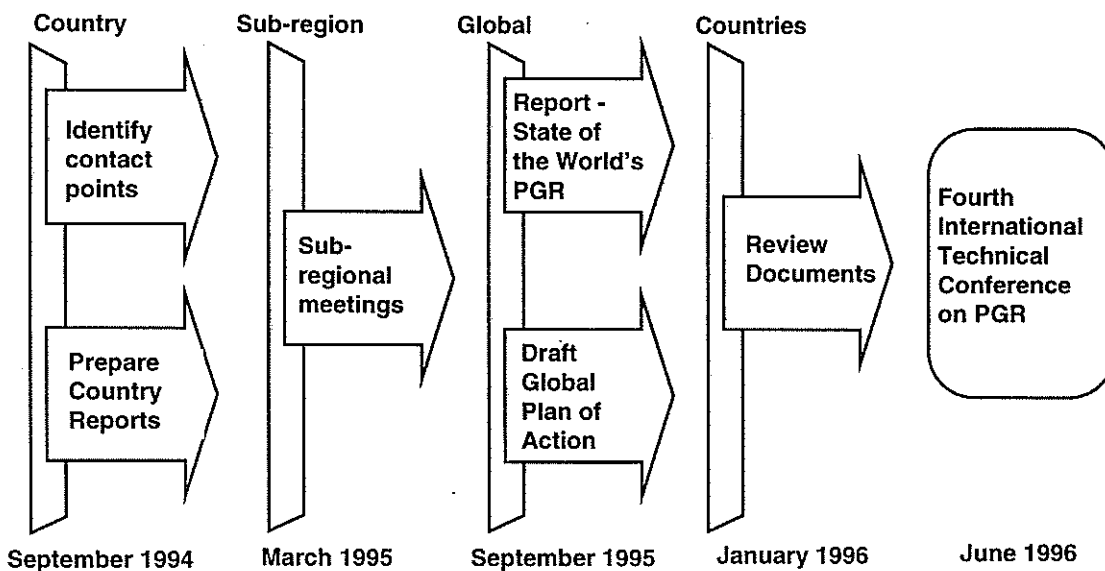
Country

Identify contact points

Prepare Country Reports

September 1994

Sub-region

Sub-regional meetings

March 1995

Global

Report - State of the World's PGR

Draft Global Plan of Action

September 1995

Countries

Review Documents

January 1996

Fourth International Technical Conference on PGR

June 1996